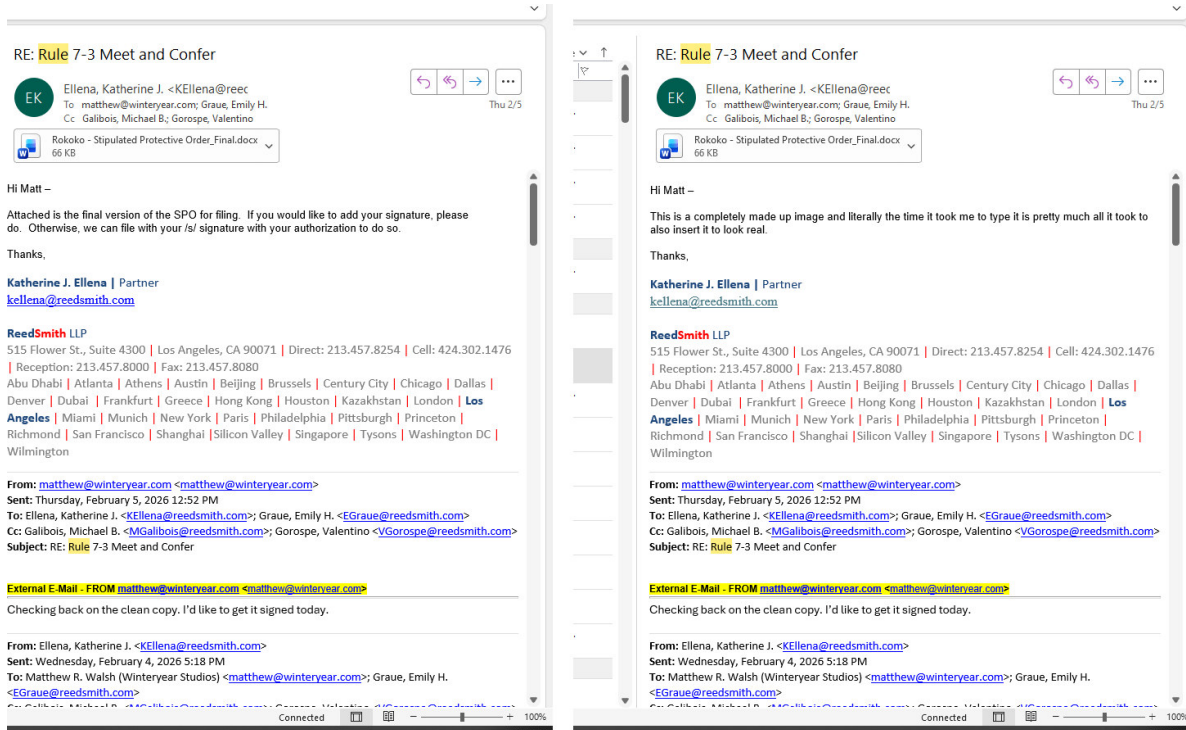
RE: Rule 7-3 Meet and Confer

EK

Ellena, Katherine J. <KEllena@reec
To matthew@winteryear.com; Graue, Emily H.
Cc Galibois, Michael B.; Gorospe, Valentino

Thu 2/5

Rokoko - Stipulated Protective Order_Final.docx
66 KB

Hi Matt –

Attached is the final version of the SPO for filing. If you would like to add your signature, please do. Otherwise, we can file with your /s/ signature with your authorization to do so.

Thanks,

Katherine J. Ellena | Partner
kellena@reedsmith.com

ReedSmith LLP
515 Flower St., Suite 4300 | Los Angeles, CA 90071 | Direct: 213.457.8254 | Cell: 424.302.1476 | Reception: 213.457.8000 | Fax: 213.457.8080
Abu Dhabi | Atlanta | Athens | Austin | Beijing | Brussels | Century City | Chicago | Dallas | Denver | Dubai | Frankfurt | Greece | Hong Kong | Houston | Kazakhstan | London | Los Angeles | Miami | Munich | New York | Paris | Philadelphia | Pittsburgh | Princeton | Richmond | San Francisco | Shanghai |Silicon Valley | Singapore | Tysons | Washington DC | Wilmington

From: matthew@winteryear.com <matthew@winteryear.com>
Sent: Thursday, February 5, 2026 12:52 PM
To: Ellena, Katherine J. <KEllena@reedsmith.com>; Graue, Emily H. <EGraue@reedsmith.com>
Cc: Galibois, Michael B. <MGalibois@reedsmith.com>; Gorospe, Valentino <VGorospe@reedsmith.com>
Subject: RE: Rule 7-3 Meet and Confer

External E-Mail - FROM matthew@winteryear.com <matthew@winteryear.com>
Checking back on the clean copy. I'd like to get it signed today.

From: Ellena, Katherine J. <KEllena@reedsmith.com>
Sent: Wednesday, February 4, 2026 5:18 PM
To: Matthew R. Walsh (Winteryear Studios) <matthew@winteryear.com>; Graue, Emily H. <EGraue@reedsmith.com>
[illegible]

Connected 100%

RE: Rule 7-3 Meet and Confer

EK

Ellena, Katherine J. <KEllena@reec
To matthew@winteryear.com; Graue, Emily H.
Cc Galibois, Michael B.; Gorospe, Valentino

Thu 2/5

Rokoko - Stipulated Protective Order_Final.docx
66 KB

Hi Matt –

This is a completely made up image and literally the time it took me to type it is pretty much all it took to also insert it to look real.

Thanks,

Katherine J. Ellena | Partner
kellena@reedsmith.com

ReedSmith LLP
515 Flower St., Suite 4300 | Los Angeles, CA 90071 | Direct: 213.457.8254 | Cell: 424.302.1476 | Reception: 213.457.8000 | Fax: 213.457.8080
Abu Dhabi | Atlanta | Athens | Austin | Beijing | Brussels | Century City | Chicago | Dallas | Denver | Dubai | Frankfurt | Greece | Hong Kong | Houston | Kazakhstan | London | Los Angeles | Miami | Munich | New York | Paris | Philadelphia | Pittsburgh | Princeton | Richmond | San Francisco | Shanghai |Silicon Valley | Singapore | Tysons | Washington DC | Wilmington

From: matthew@winteryear.com <matthew@winteryear.com>
Sent: Thursday, February 5, 2026 12:52 PM
To: Ellena, Katherine J. <KEllena@reedsmith.com>; Graue, Emily H. <EGraue@reedsmith.com>
Cc: Galibois, Michael B. <MGalibois@reedsmith.com>; Gorospe, Valentino <VGorospe@reedsmith.com>
Subject: RE: Rule 7-3 Meet and Confer

External E-Mail - FROM matthew@winteryear.com <matthew@winteryear.com>
Checking back on the clean copy. I'd like to get it signed today.

From: Ellena, Katherine J. <KEllena@reedsmith.com>
Sent: Wednesday, February 4, 2026 5:18 PM
To: Matthew R. Walsh (Winteryear Studios) <matthew@winteryear.com>; Graue, Emily H. <EGraue@reedsmith.com>
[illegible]

Connected 100%